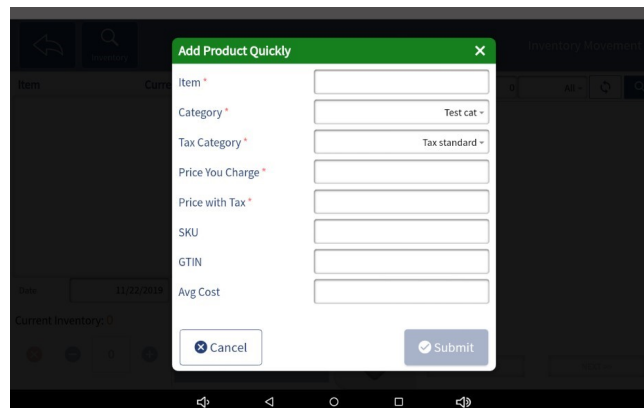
Inventory
Item
Curr
Inventory Movement
All
Add Product Quickly
Item *
Category *
Test cat
Tax Category *
Tax standard
Price You Charge *
Price with Tax *
SKU
GTIN
Avg Cost
Date
11/22/2019
Current Inventory: 0
0
Cancel
Submit